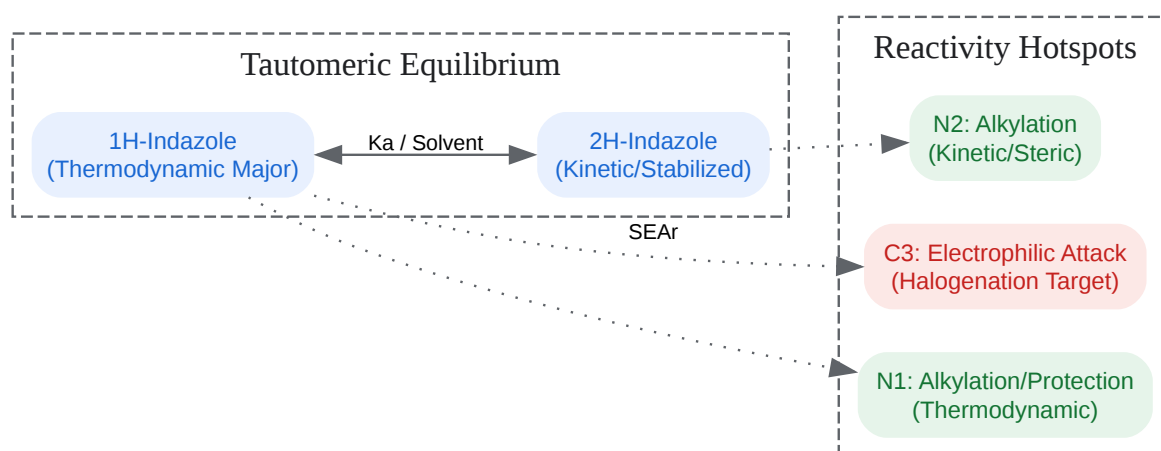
Tautomeric Equilibrium

1H-Indazole
(Thermodynamic Major)

Ka / Solvent

2H-Indazole
(Kinetic/Stabilized)

Reactivity Hotspots

N2: Alkylation
(Kinetic/Steric)

SEAr

C3: Electrophilic Attack
(Halogenation Target)

N1: Alkylation/Protection
(Thermodynamic)